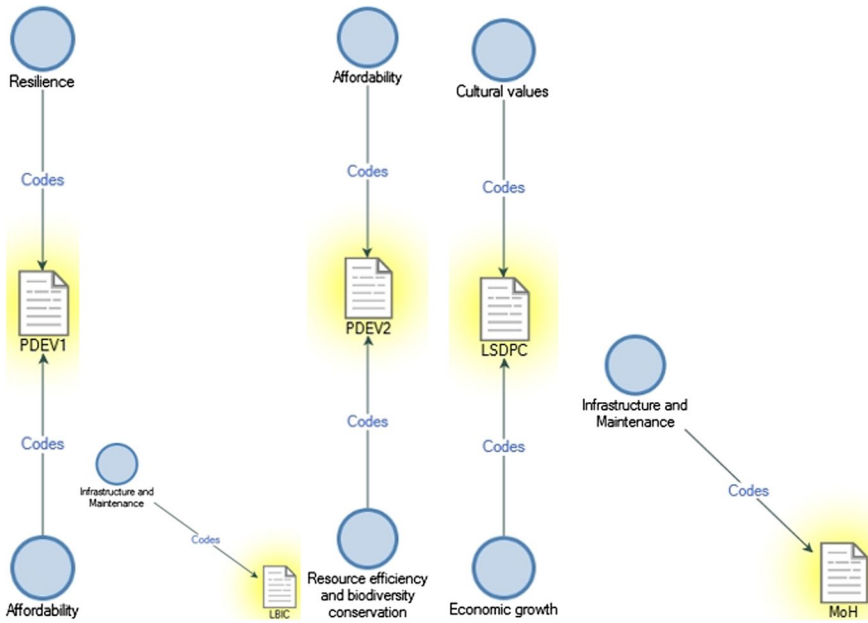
Resilience

Codes

PDEV1

Codes

Affordability

Infrastructure and Maintenance

Codes

LBIC

Affordability

Codes

PDEV2

Codes

Resource efficiency and biodiversity conservation

Cultural values

Codes

LSDPC

Codes

Economic growth

Infrastructure and Maintenance

Codes

MoH